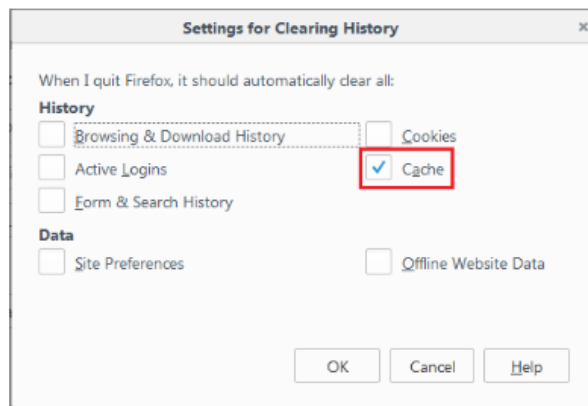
Settings for Clearing History

×

When I quit Firefox, it should automatically clear all:

History

Browsing & Download History

Cookies

Active Logins

Cache

Form & Search History

Data

Site Preferences

Offline Website Data

OK

Cancel

Help